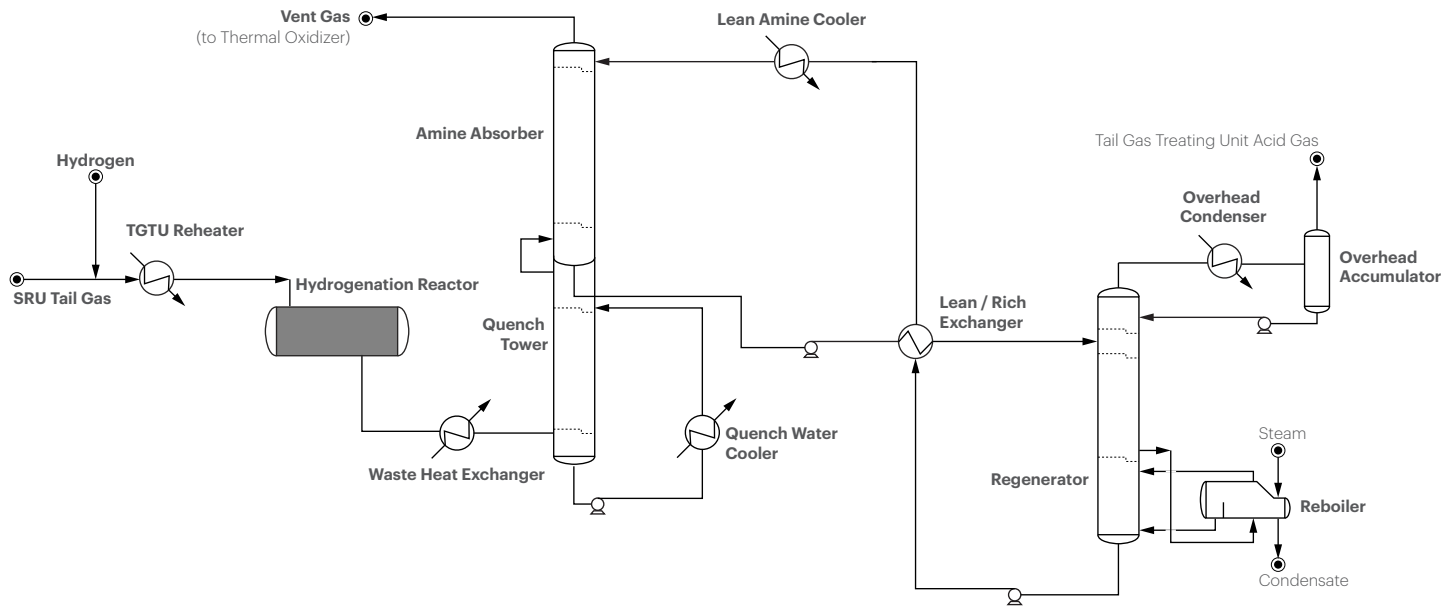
Vent Gas
(to Thermal Oxidizer)

Lean Amine Cooler

Amine Absorber

Tail Gas Treating Unit Acid Gas

Hydrogen

TGTU Reheater

Overhead Condenser

Overhead Accumulator

SRU Tail Gas

Hydrogenation Reactor

Quench Tower

Lean / Rich Exchanger

Quench Water Cooler

Steam

Waste Heat Exchanger

Regenerator

Reboiler

Condensate